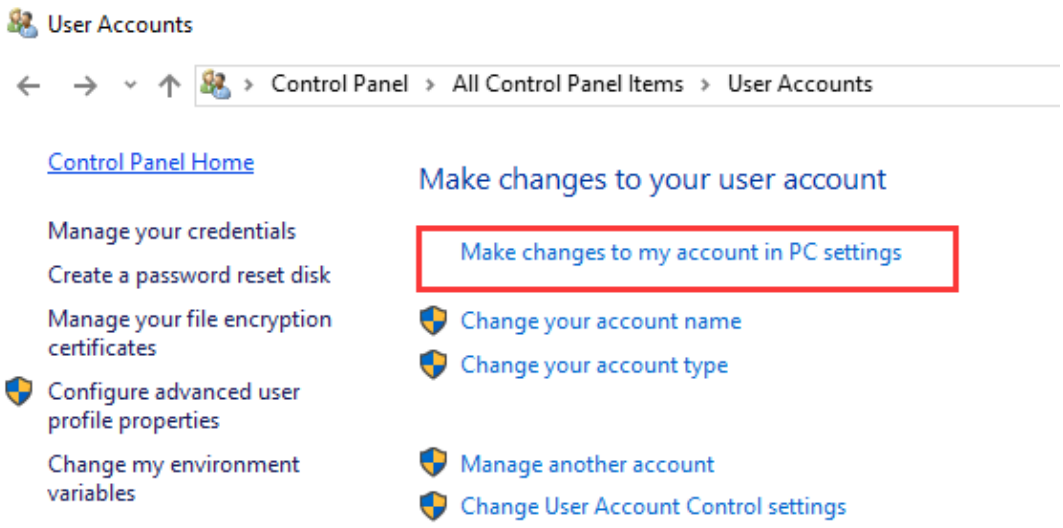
User Accounts

Control Panel > All Control Panel Items > User Accounts

Control Panel Home

Manage your credentials

Create a password reset disk

Manage your file encryption certificates

Configure advanced user profile properties

Change my environment variables

Make changes to your user account

Make changes to my account in PC settings

Change your account name

Change your account type

Manage another account

Change User Account Control settings